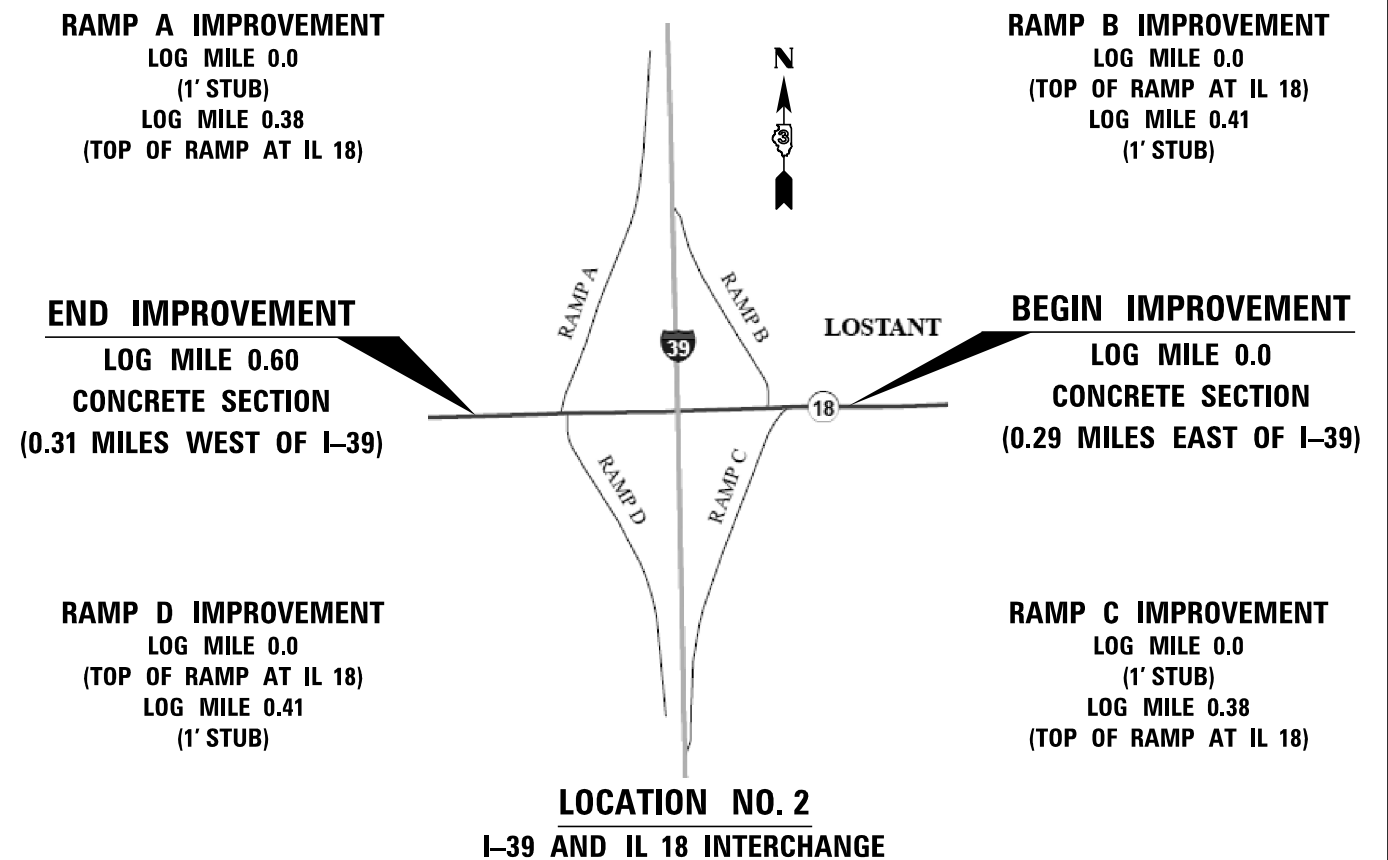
RAMP A IMPROVEMENT
LOG MILE 0.0
(1' STUB)
LOG MILE 0.38
(TOP OF RAMP AT IL 18)

RAMP B IMPROVEMENT
LOG MILE 0.0
(TOP OF RAMP AT IL 18)
LOG MILE 0.41
(1' STUB)

N

3

END IMPROVEMENT
LOG MILE 0.60
CONCRETE SECTION
(0.31 MILES WEST OF I–39)

RAMP A

RAMP B

39

LOSTANT

BEGIN IMPROVEMENT
LOG MILE 0.0
CONCRETE SECTION
(0.29 MILES EAST OF I–39)

18

RAMP D

RAMP C

RAMP D IMPROVEMENT
LOG MILE 0.0
(TOP OF RAMP AT IL 18)
LOG MILE 0.41
(1' STUB)

RAMP C IMPROVEMENT
LOG MILE 0.0
(1' STUB)
LOG MILE 0.38
(TOP OF RAMP AT IL 18)

LOCATION NO. 2
I–39 AND IL 18 INTERCHANGE